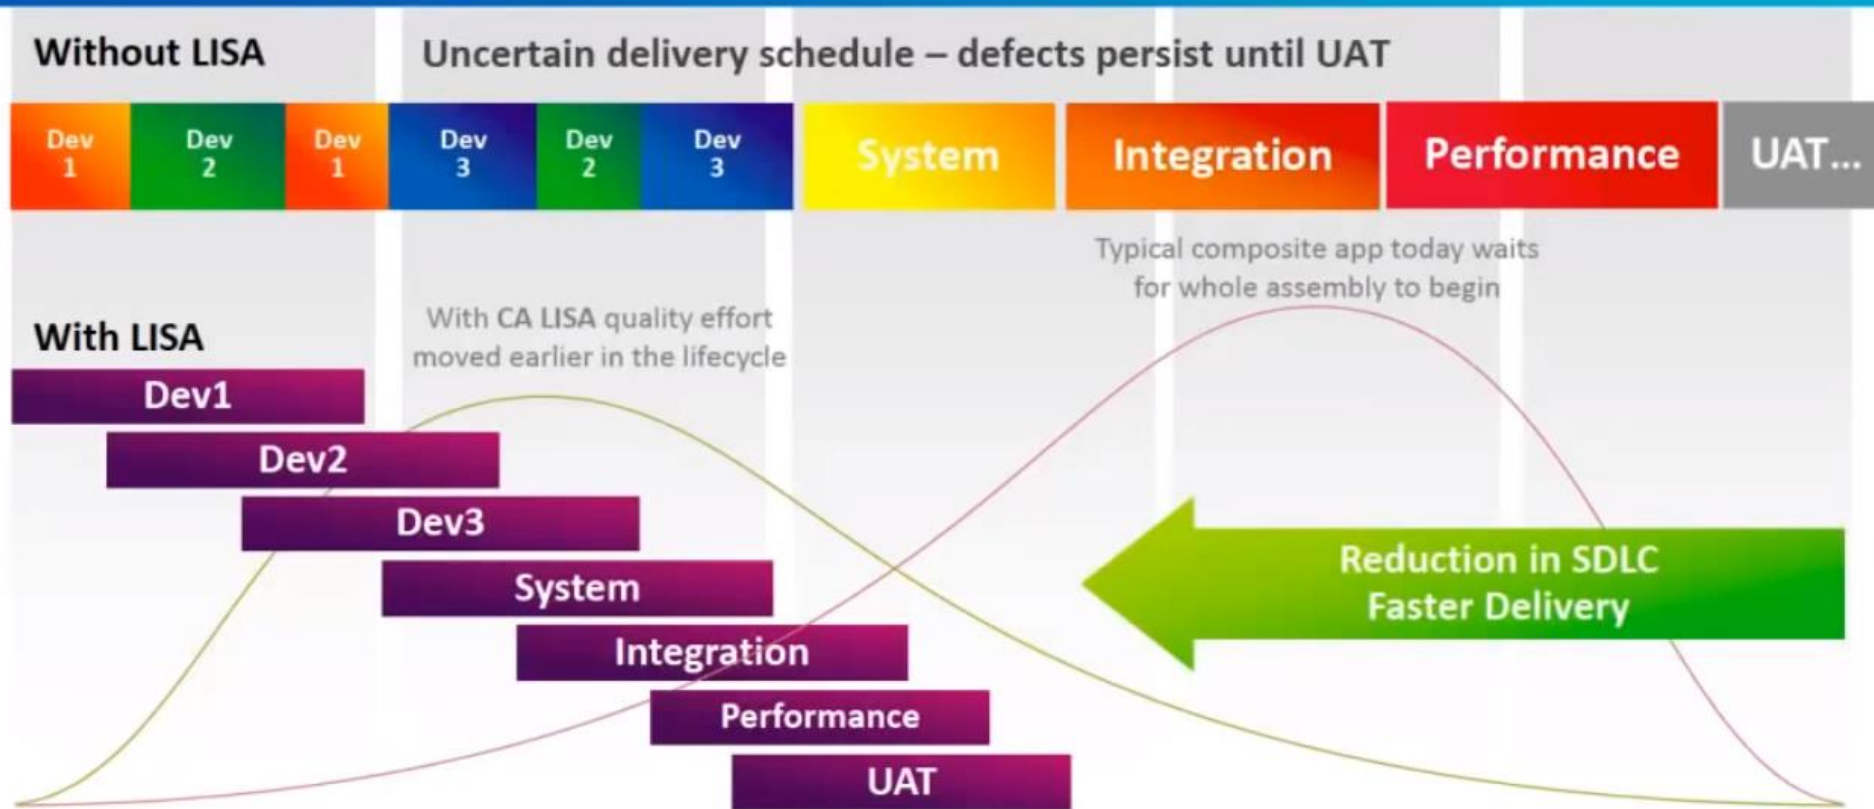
Without LISA

Uncertain delivery schedule – defects persist until UAT

Dev 1

Dev 2

Dev 1

Dev 3

Dev 2

Dev 3

System

Integration

Performance

UAT...

Typical composite app today waits for whole assembly to begin

With LISA

With CA LISA quality effort moved earlier in the lifecycle

Dev1

Dev2

Dev3

System

Integration

Performance

UAT

Reduction in SDLC
Faster Delivery